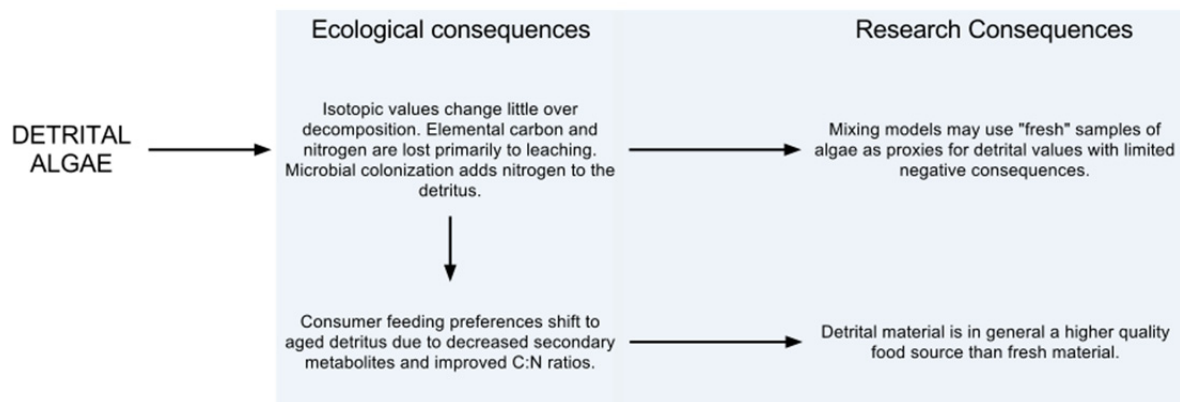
Ecological consequences

Research Consequences

DETRITAL ALGAE

Isotopic values change little over decomposition. Elemental carbon and nitrogen are lost primarily to leaching. Microbial colonization adds nitrogen to the detritus.

Mixing models may use "fresh" samples of algae as proxies for detrital values with limited negative consequences.

Consumer feeding preferences shift to aged detritus due to decreased secondary metabolites and improved C:N ratios.

Detrital material is in general a higher quality food source than fresh material.